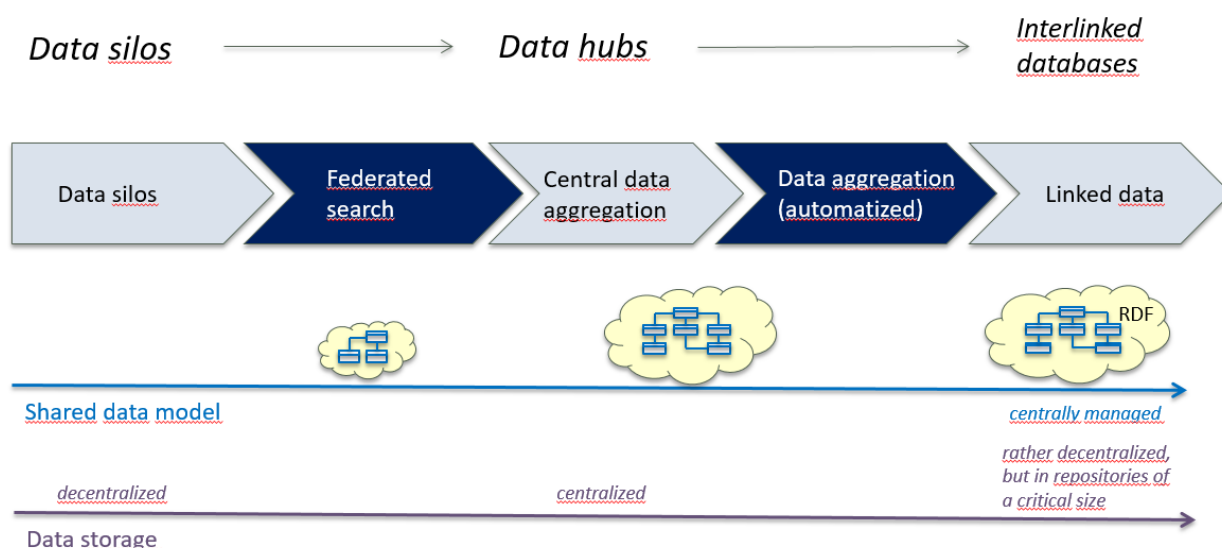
Data silos

Data hubs

Interlinked databases

Data silos

Federated search

Central data aggregation

Data aggregation (automatized)

Linked data

RDF

Shared data model

centrally managed

rather decentralized, but in repositories of a critical size

decentralized

centralized

Data storage